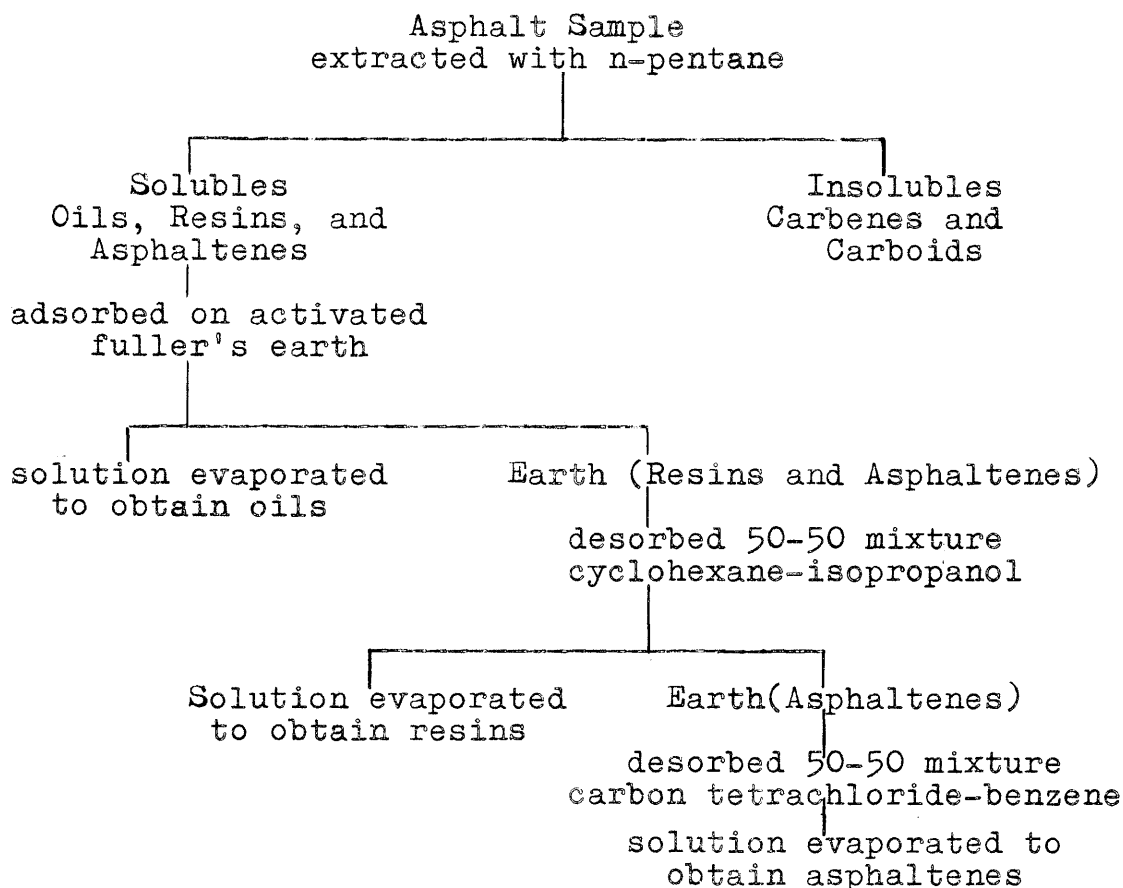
Asphalt Sample
extracted with n-pentane

Solubles
Oils, Resins, and Asphaltenes

Insolubles
Carbenes and Carboids

adsorbed on activated fuller's earth

solution evaporated to obtain oils

Earth (Resins and Asphaltenes)

desorbed 50-50 mixture cyclohexane-isopropanol

Solution evaporated to obtain resins

Earth(Asphaltenes)

desorbed 50-50 mixture carbon tetrachloride-benzene

solution evaporated to obtain asphaltenes